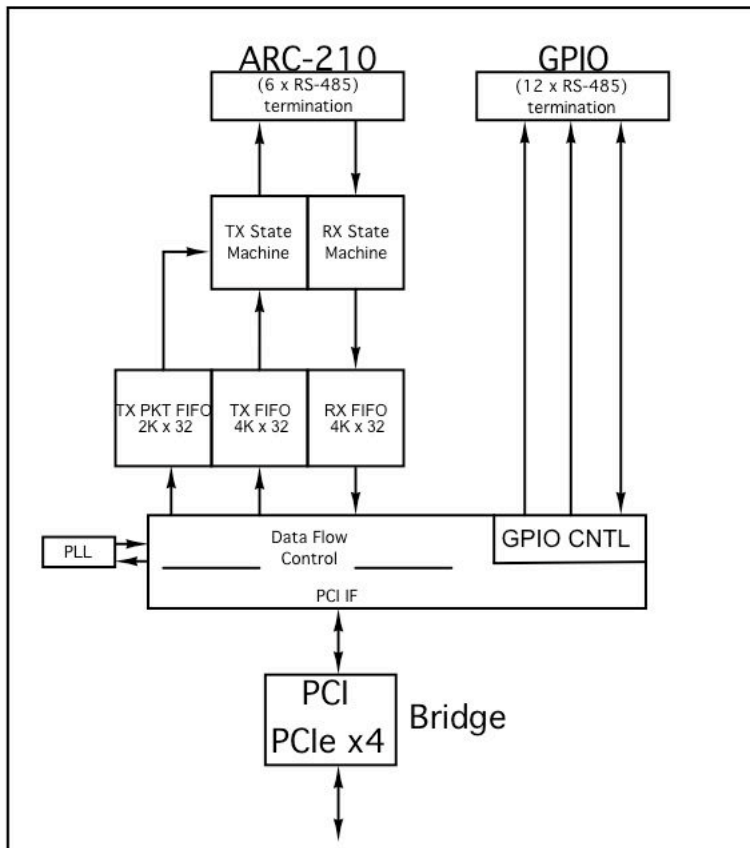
ARC-210
(6 x RS-485)
termination

GPIO
(12 x RS-485)
termination

TX State Machine

RX State Machine

TX PKT FIFO 2K x 32

TX FIFO 4K x 32

RX FIFO 4K x 32

PLL

Data Flow Control

GPIO CNTL

PCI IF

PCI
PCIe x4

Bridge